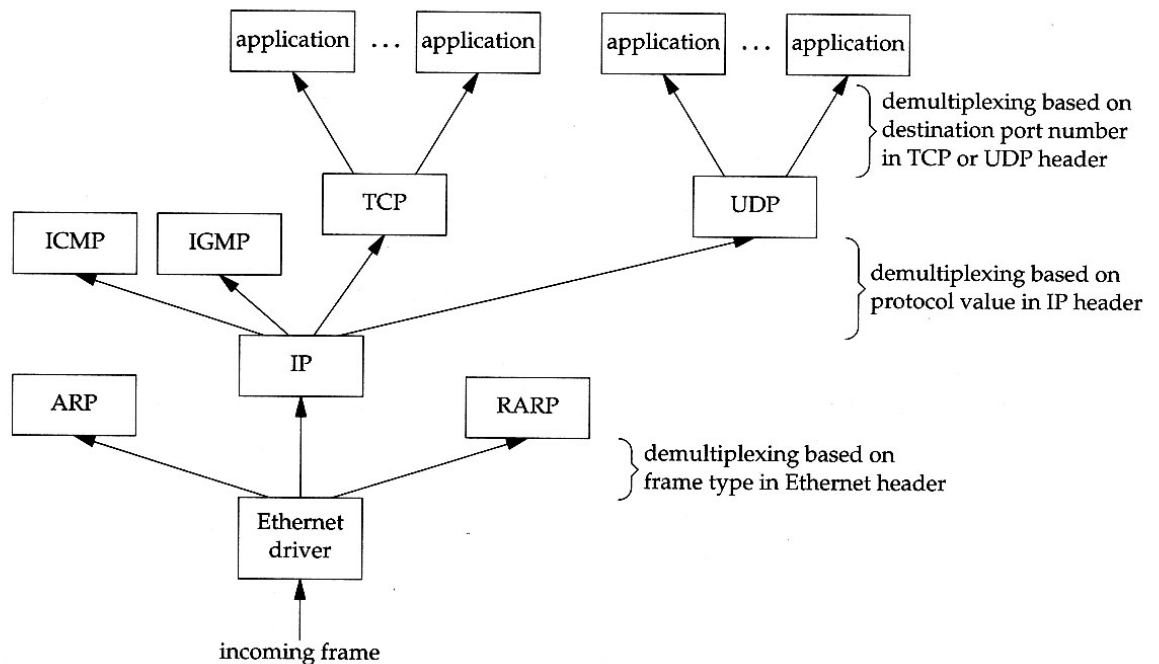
application ... application

application ... application

demultiplexing based on destination port number in TCP or UDP header

TCP

UDP

ICMP

IGMP

demultiplexing based on protocol value in IP header

IP

ARP

RARP

demultiplexing based on frame type in Ethernet header

Ethernet driver

incoming frame